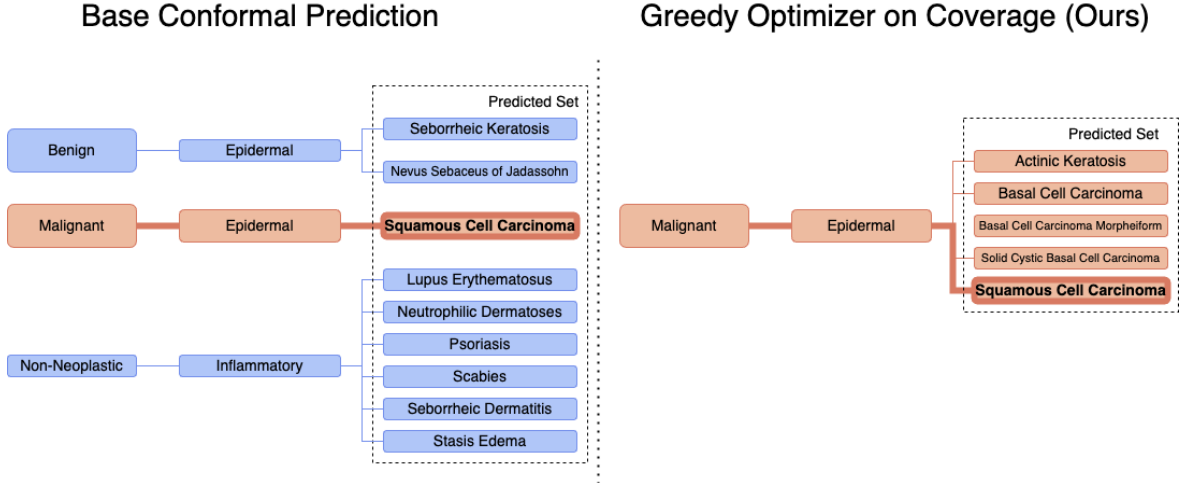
Base Conformal Prediction

Predicted Set

Benign

Epidermal

Seborrheic Keratosis

Nevus Sebaceus of Jadassohn

Malignant

Epidermal

Squamous Cell Carcinoma

Lupus Erythematosus

Neutrophilic Dermatoses

Non-Neoplastic

Inflammatory

Psoriasis

Scabies

Seborrheic Dermatitis

Stasis Edema

Greedy Optimizer on Coverage (Ours)

Predicted Set

Actinic Keratosis

Basal Cell Carcinoma

Malignant

Epidermal

Basal Cell Carcinoma Morpheiform

Solid Cystic Basal Cell Carcinoma

Squamous Cell Carcinoma